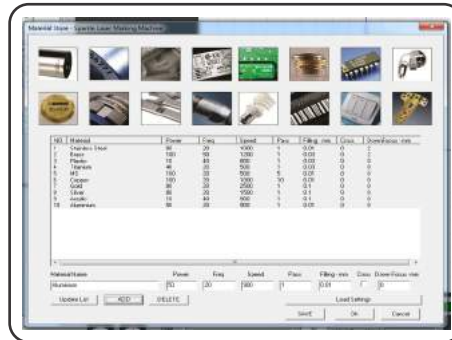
Material Store - Sparrie Laser Marking Machine

| NO. | Material | Power | Freq | Speed | Pass | Filling -mm | Cross | Down/Focus -mm |
|---|---|---|---|---|---|---|---|---|
| 1 | Stainless Steel | 90 | 20 | 1000 | 1 | 0.01 | 0 | 0 |
| 2 | Brass | 100 | 50 | 1200 | 1 | 0.03 | 0 | 0 |
| 3 | Plastic | 15 | 40 | 800 | 1 | 0.03 | 0 | 0 |
| 4 | Titanium | 40 | 20 | 500 | 1 | 0.03 | 0 | 0 |
| 5 | MS | 100 | 20 | 500 | 5 | 0.01 | 0 | 0 |
| 6 | Copper | 100 | 20 | 1000 | 10 | 0.01 | 0 | 0 |
| 7 | Gold | 80 | 20 | 2500 | 1 | 0.1 | 0 | 0 |
| 8 | Silver | 80 | 20 | 1500 | 1 | 0.1 | 0 | 0 |
| 9 | Acrylic | 15 | 40 | 600 | 1 | 0.1 | 0 | 0 |
| 10 | Aluminium | 80 | 20 | 800 | 1 | 0.01 | 0 | 0 |

Material Name | Power | Freq | Speed | Pass | Filling -mm | Cross | Down/Focus -mm

Aluminium | 80 | 20 | 800 | 1 | 0.01 | 0

Update List | ADD | DELETE | Load Settings

SAVE | Ok | Cancel